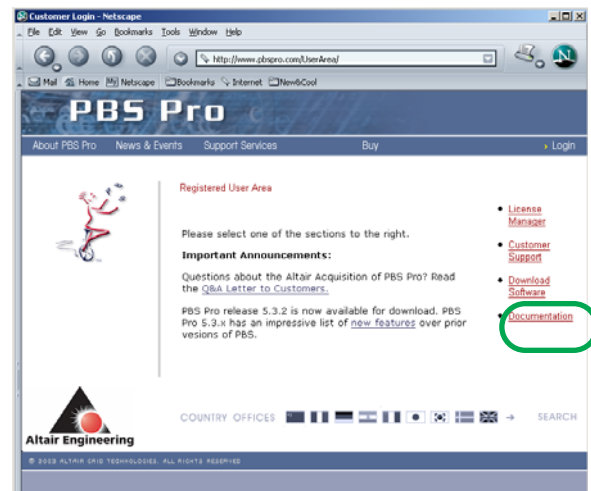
Customer Login - Netscape

File Edit View Go Bookmarks Tools Window Help

http://www.pbspro.com/UserArea/

Mail Home Netscape Bookmarks Internet New&Cool

PBS Pro

About PBS Pro News & Events Support Services Buy › Login

Registered User Area

Please select one of the sections to the right.

Important Announcements:

Questions about the Altair Acquisition of PBS Pro? Read the Q&A Letter to Customers.

PBS Pro release 5.3.2 is now available for download. PBS Pro 5.3.x has an impressive list of new features over prior vesions of PBS.

License Manager

Customer Support

Download Software

Documentation

Altair Engineering

COUNTRY OFFICES → SEARCH

© 2003 ALTAIR GRID TECHNOLOGIES. ALL RIGHTS RESERVED